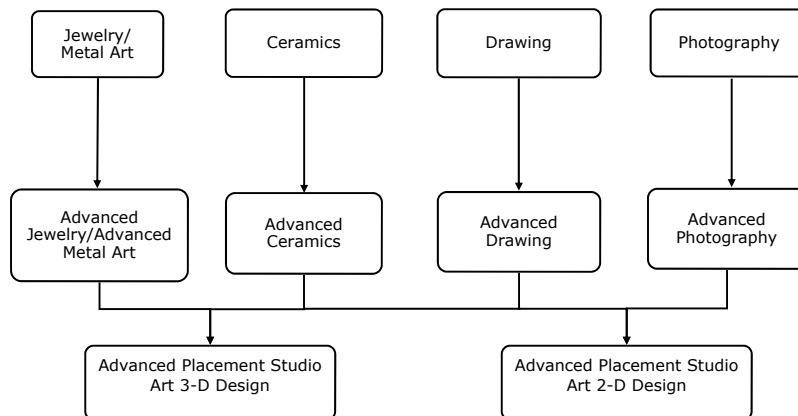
Jewelry/
Metal Art

Ceramics

Drawing

Photography

Advanced
Jewelry/Advanced
Metal Art

Advanced
Ceramics

Advanced
Drawing

Advanced
Photography

Advanced Placement Studio
Art 3-D Design

Advanced Placement Studio
Art 2-D Design